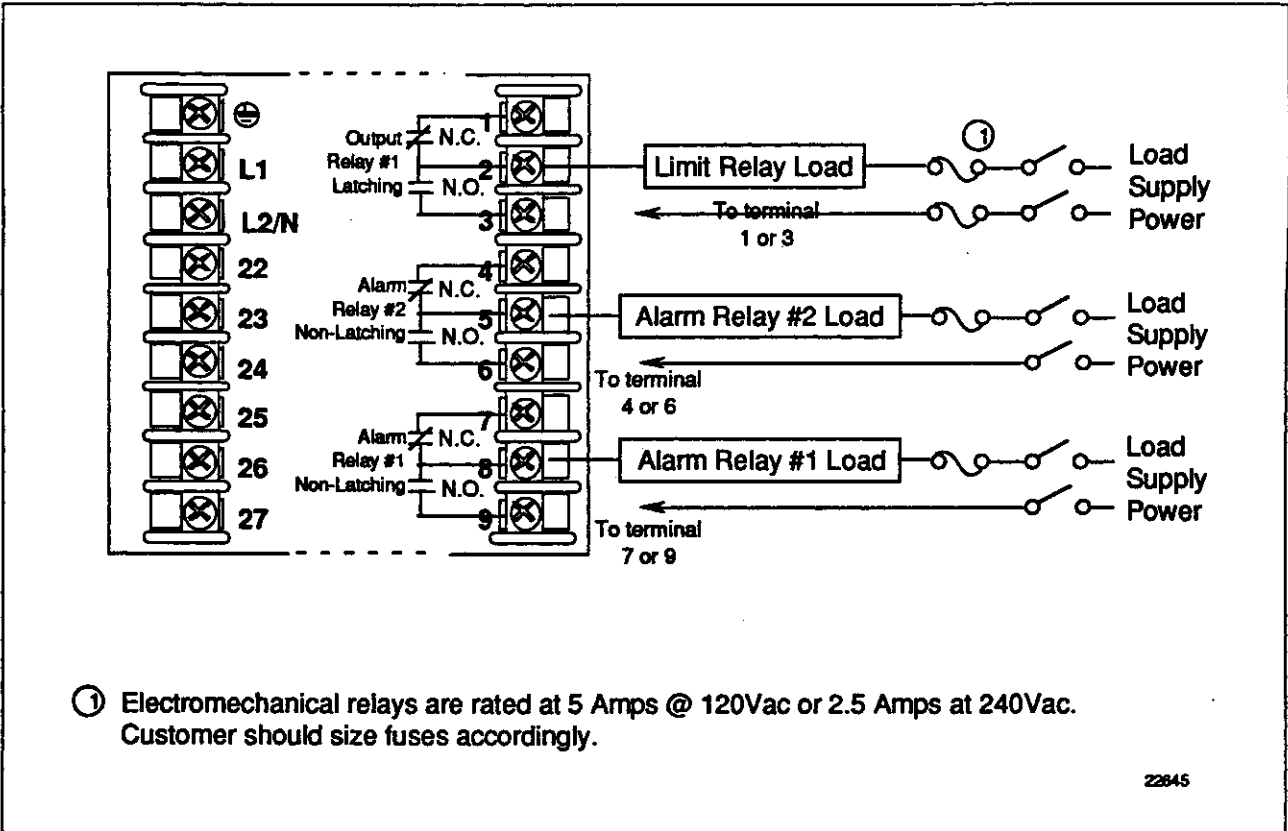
L1
L2/N
22
23
24
25
26
27

Output Relay #1 Latching
N.C.
N.O.
1
2
3

Alarm Relay #2 Non-Latching
N.C.
N.O.
4
5
6

Alarm Relay #1 Non-Latching
N.C.
N.O.
7
8
9

Limit Relay Load
①
Load Supply Power
To terminal 1 or 3

Alarm Relay #2 Load
Load Supply Power
To terminal 4 or 6

Alarm Relay #1 Load
Load Supply Power
To terminal 7 or 9

① Electromechanical relays are rated at 5 Amps @ 120Vac or 2.5 Amps at 240Vac. Customer should size fuses accordingly.

22645